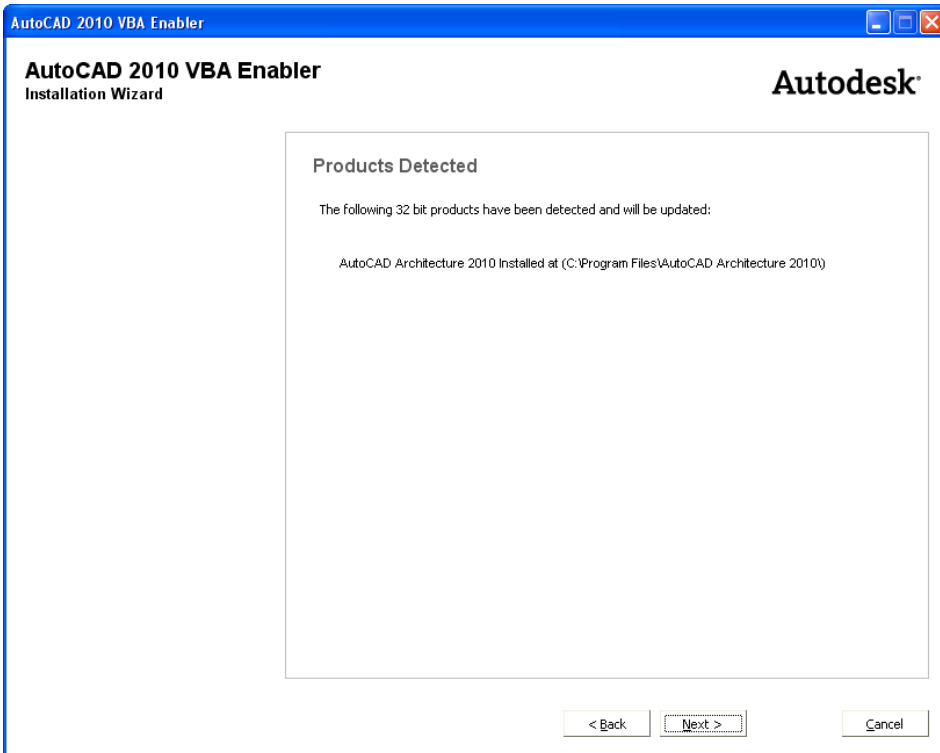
AutoCAD 2010 VBA Enabler

AutoCAD 2010 VBA Enabler
Installation Wizard

Autodesk

Products Detected

The following 32 bit products have been detected and will be updated:

AutoCAD Architecture 2010 Installed at (C:\Program Files\AutoCAD Architecture 2010\)

< Back
Next >
Cancel